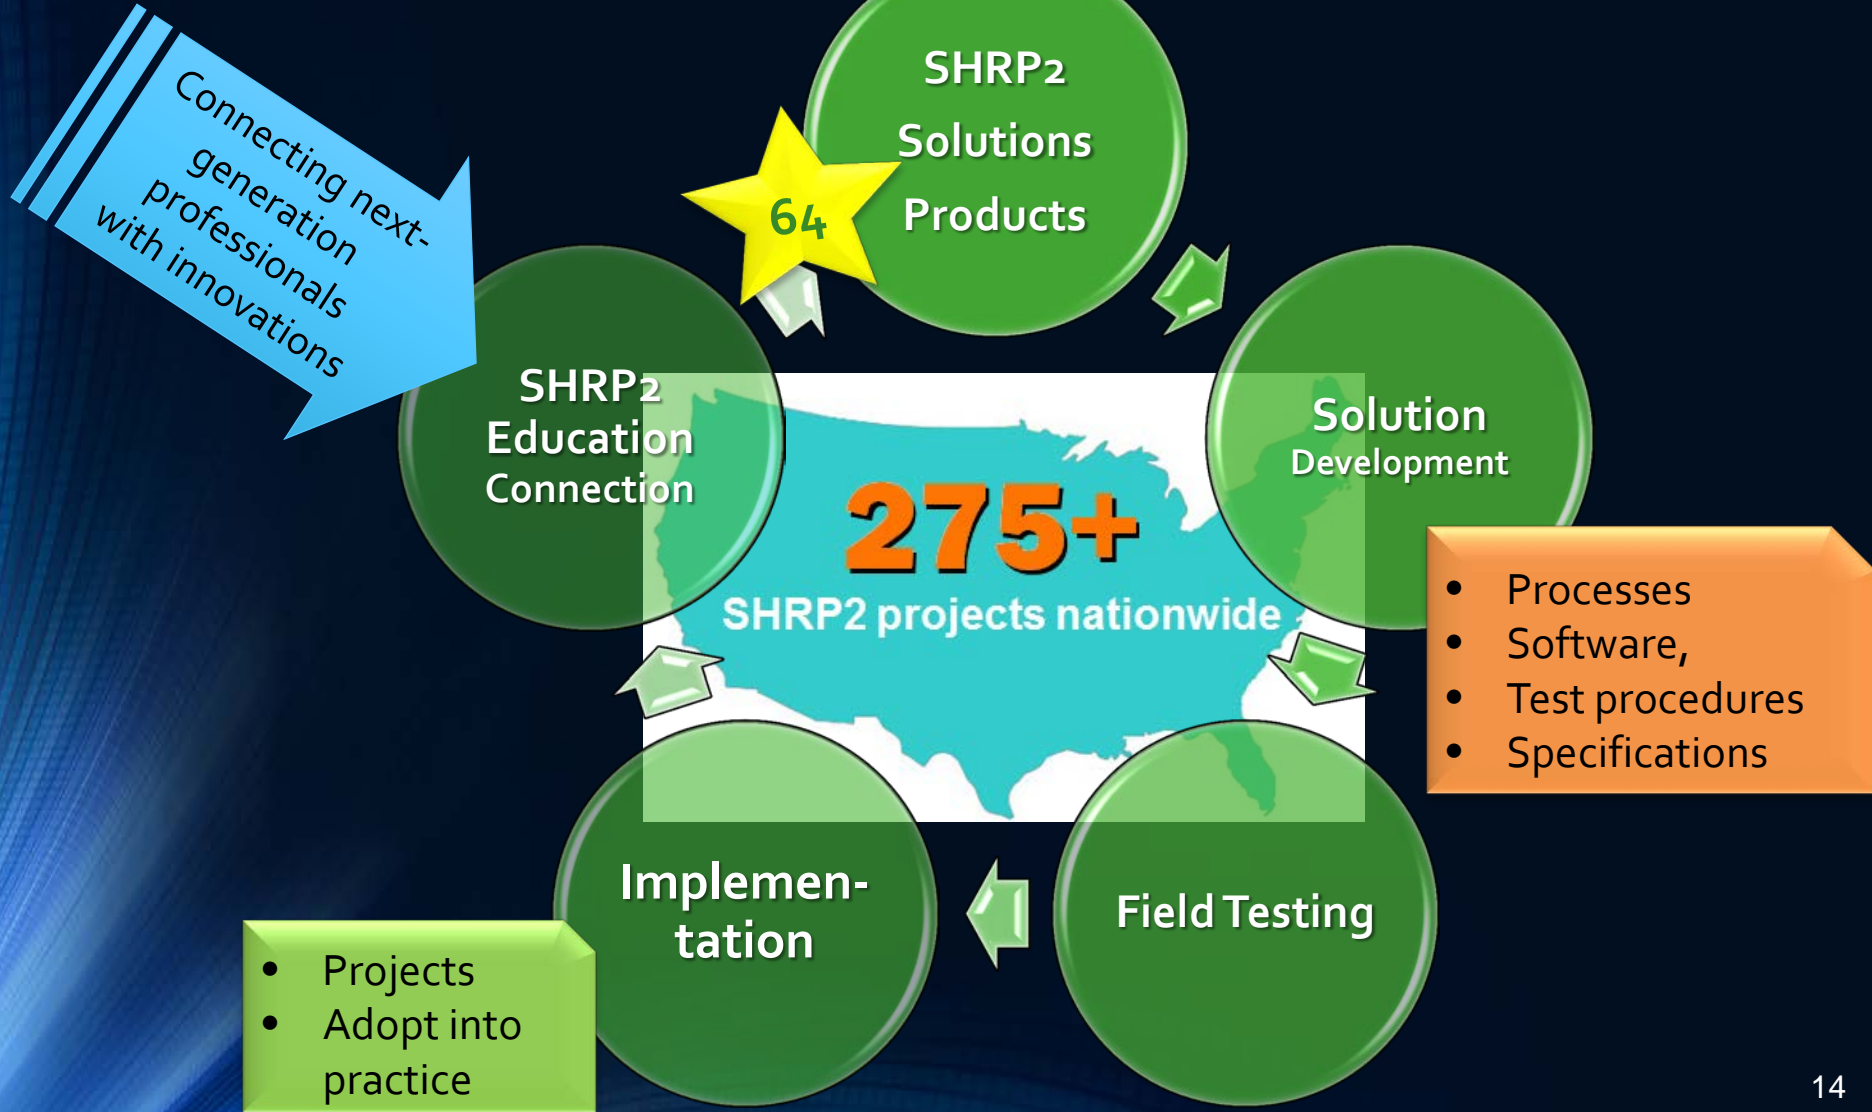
Connecting next-generation professionals with innovations

SHRP2 Solutions Products

64

Solution Development

- Processes
- Software,
- Test procedures
- Specifications

SHRP2 Education Connection

275+

SHRP2 projects nationwide

Field Testing

Implementation

- Projects
- Adopt into practice

14